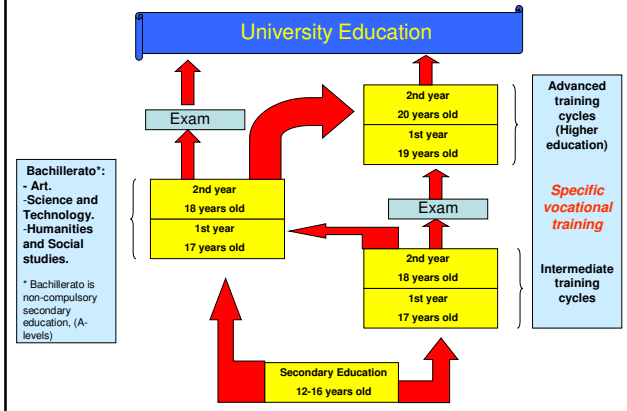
University Education

Exam

2nd year
20 years old
1st year
19 years old

Advanced training cycles (Higher education)

Bachillerato*:
- Art.
-Science and Technology.
-Humanities and Social studies.

* Bachillerato is non-compulsory secondary education, (A-levels)

2nd year
18 years old
1st year
17 years old

Exam

Specific vocational training

2nd year
18 years old
1st year
17 years old

Intermediate training cycles

Secondary Education
12-16 years old